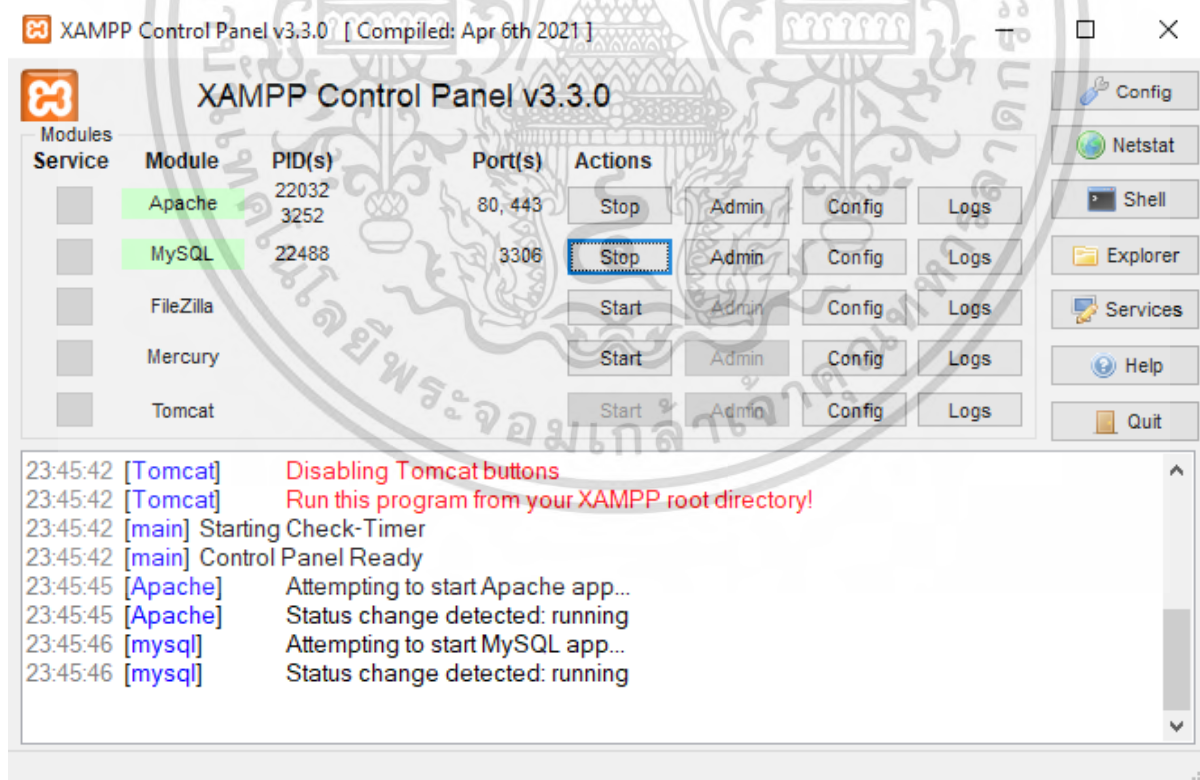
XAMPP Control Panel v3.3.0 [ Compiled: Apr 6th 2021 ]

XAMPP Control Panel v3.3.0

Config
Netstat
Shell
Explorer
Services
Help
Quit

Modules

| Service | Module | PID(s) | Port(s) | Actions | | | |
|---|---|---|---|---|---|---|---|
| | Apache | 22032 3252 | 80, 443 | Stop | Admin | Config | Logs |
| | MySQL | 22488 | 3306 | Stop | Admin | Config | Logs |
| | FileZilla | | | Start | Admin | Config | Logs |
| | Mercury | | | Start | Admin | Config | Logs |
| | Tomcat | | | Start | Admin | Config | Logs |

23:45:42 [Tomcat] Disabling Tomcat buttons
23:45:42 [Tomcat] Run this program from your XAMPP root directory!
23:45:42 [main] Starting Check-Timer
23:45:42 [main] Control Panel Ready
23:45:45 [Apache] Attempting to start Apache app...
23:45:45 [Apache] Status change detected: running
23:45:46 [mysql] Attempting to start MySQL app...
23:45:46 [mysql] Status change detected: running